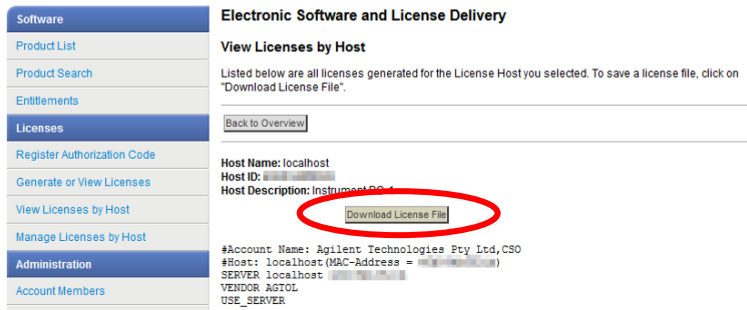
Software
Product List
Product Search
Entitlements
Licenses
Register Authorization Code
Generate or View Licenses
View Licenses by Host
Manage Licenses by Host
Administration
Account Members

Electronic Software and License Delivery

View Licenses by Host

Listed below are all licenses generated for the License Host you selected. To save a license file, click on "Download License File".

Back to Overview

Host Name: localhost
Host ID: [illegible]
Host Description: Instrument PC 1

Download License File

#Account Name: Agilent Technologies Pty Ltd,CSO
#Host: localhost(MAC-Address = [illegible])
SERVER localhost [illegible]
VENDOR AGTOL
USE_SERVER